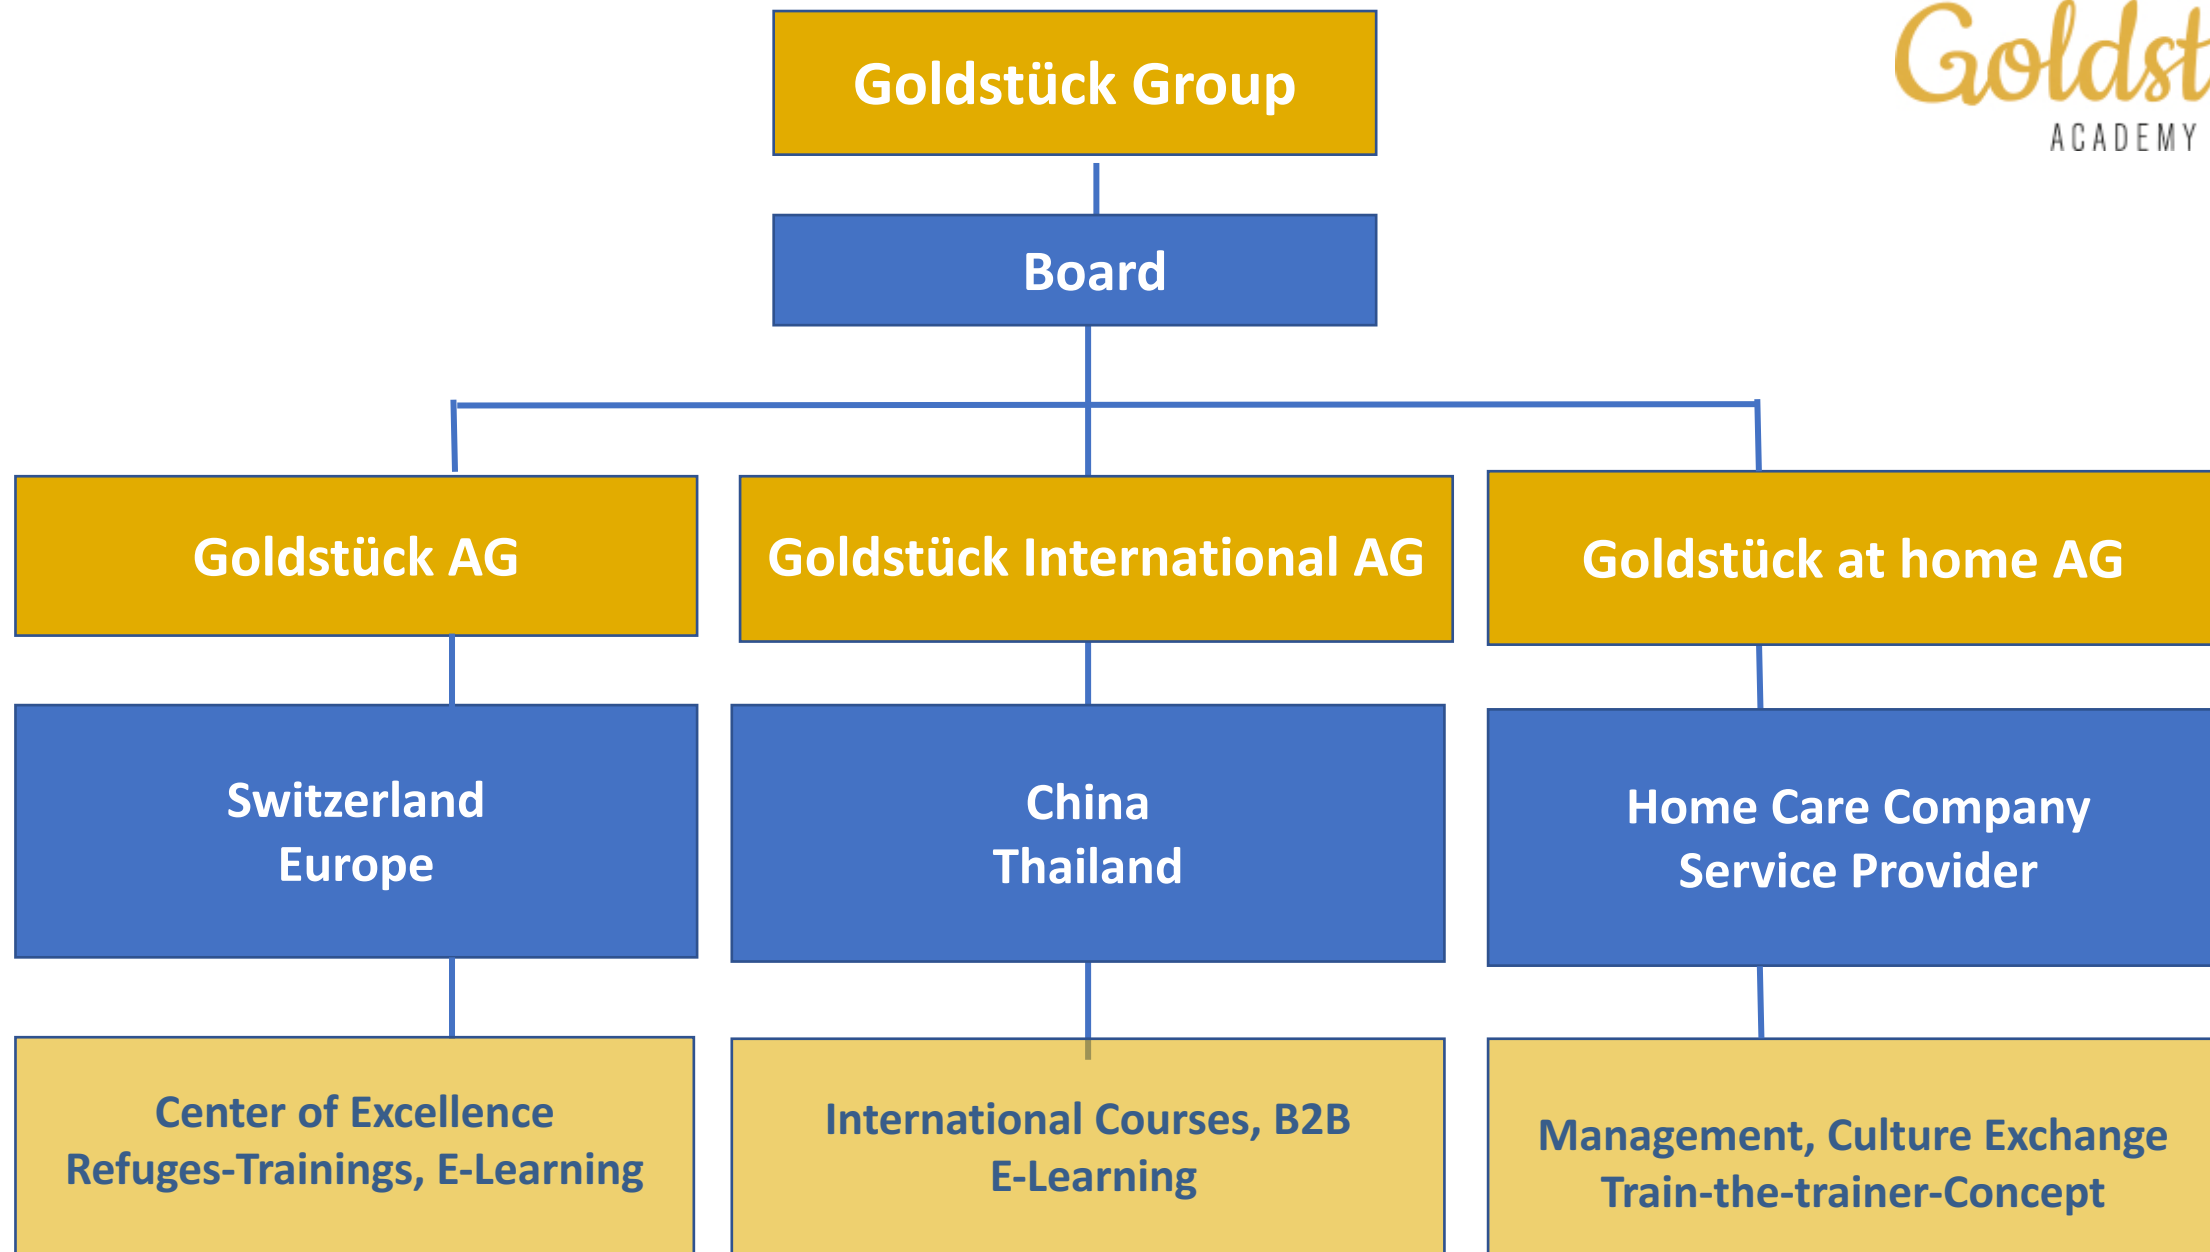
Goldstück Group

Goldst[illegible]
ACADEMY

Board

Goldstück AG

Goldstück International AG

Goldstück at home AG

Switzerland
Europe

China
Thailand

Home Care Company
Service Provider

Center of Excellence
Refuges-Trainings, E-Learning

International Courses, B2B
E-Learning

Management, Culture Exchange
Train-the-trainer-Concept